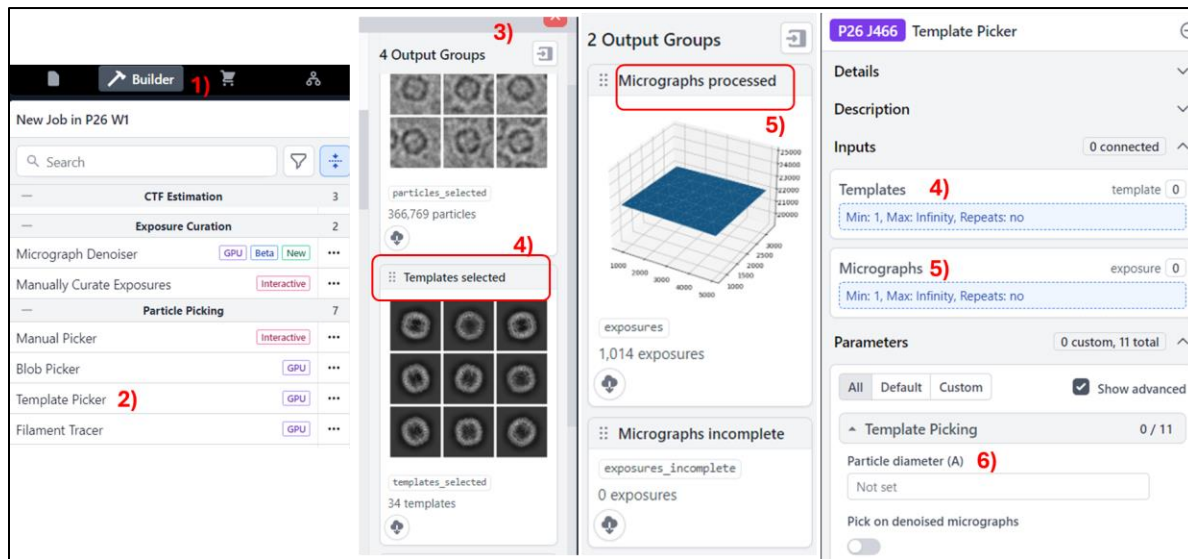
Builder 1)

New Job in P26 W1

Search

— CTF Estimation 3

— Exposure Curation 2

Micrograph Denoiser GPU Beta New ···

Manually Curate Exposures Interactive ···

— Particle Picking 7

Manual Picker Interactive ···

Blob Picker GPU ···

Template Picker 2) GPU ···

Filament Tracer GPU ···

3)

4 Output Groups

particles_selected

366,769 particles

4)

Templates selected

templates_selected

34 templates

2 Output Groups

Micrographs processed

5)

25000
24000
23000
22000
21000
20000

1000 2000 3000 4000 5000

3000 2500 2000 1500 1000

exposures

1,014 exposures

Micrographs incomplete

exposures_incomplete

0 exposures

P26 J466 Template Picker

Details

Description

Inputs 0 connected

Templates 4) template 0

Min: 1, Max: Infinity, Repeats: no

Micrographs 5) exposure 0

Min: 1, Max: Infinity, Repeats: no

Parameters 0 custom, 11 total

All Default Custom Show advanced

Template Picking 0 / 11

Particle diameter (A) 6)

Not set

Pick on denoised micrographs